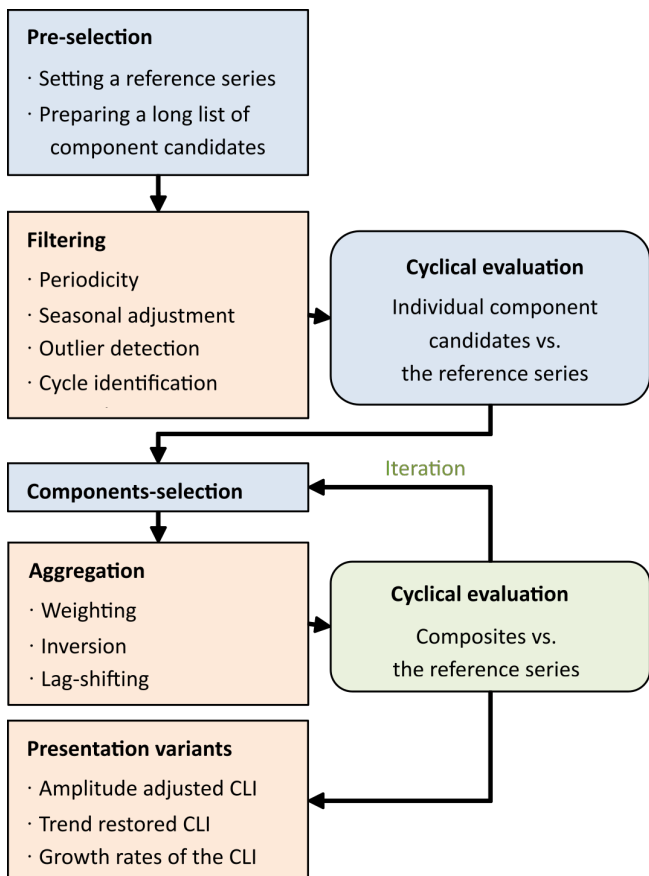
**Pre-selection**

· Setting a reference series

· Preparing a long list of component candidates

**Filtering**

· Periodicity

· Seasonal adjustment

· Outlier detection

· Cycle identification

**Cyclical evaluation**

Individual component candidates vs. the reference series

**Components-selection**

Iteration

**Aggregation**

· Weighting

· Inversion

· Lag-shifting

**Cyclical evaluation**

Composites vs. the reference series

**Presentation variants**

· Amplitude adjusted CLI

· Trend restored CLI

· Growth rates of the CLI